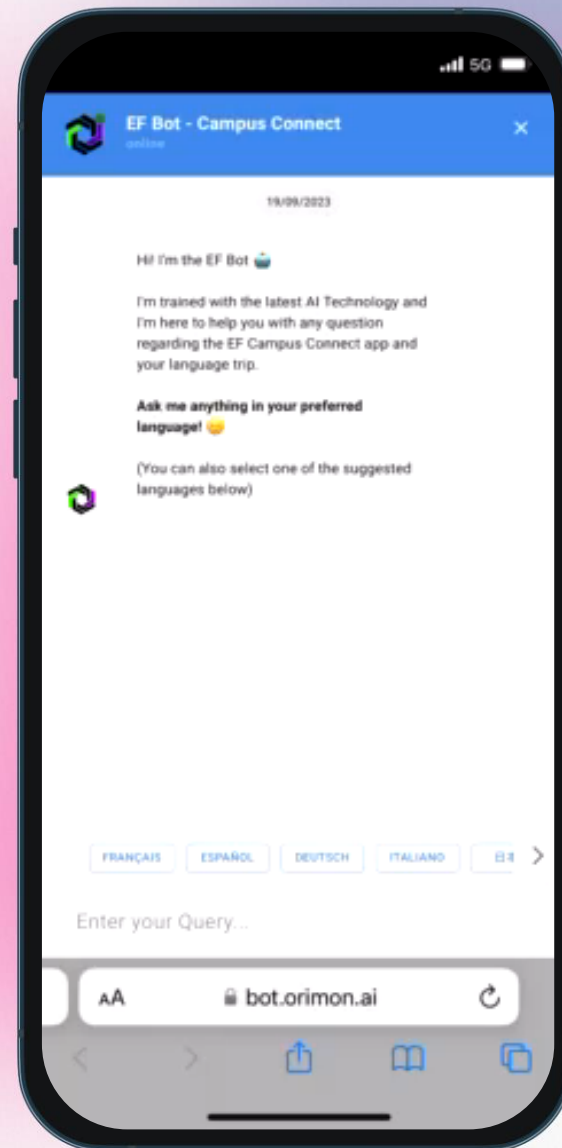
5G

EF Bot - Campus Connect
online

19/09/2023

Hi! I'm the EF Bot 🤖

I'm trained with the latest AI Technology and I'm here to help you with any question regarding the EF Campus Connect app and your language trip.

**Ask me anything in your preferred language!** 😊

(You can also select one of the suggested languages below)

FRANÇAIS ESPAÑOL DEUTSCH ITALIANO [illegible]

Enter your Query...

AA bot.orimon.ai